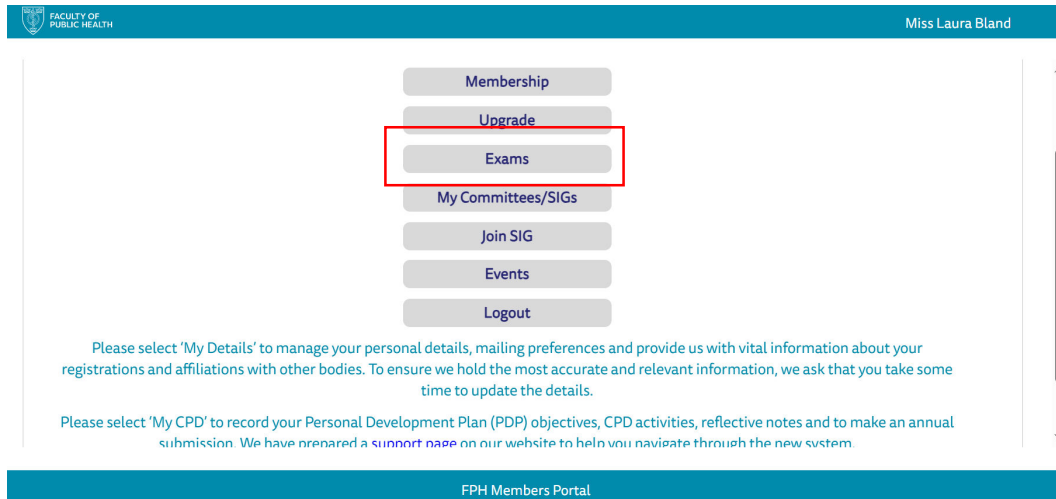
FACULTY OF PUBLIC HEALTH

Miss Laura Bland

Membership

Upgrade

Exams

My Committees/SIGs

Join SIG

Events

Logout

Please select 'My Details' to manage your personal details, mailing preferences and provide us with vital information about your registrations and affiliations with other bodies. To ensure we hold the most accurate and relevant information, we ask that you take some time to update the details.

Please select 'My CPD' to record your Personal Development Plan (PDP) objectives, CPD activities, reflective notes and to make an annual submission. We have prepared a support page on our website to help you navigate through the new system.

FPH Members Portal